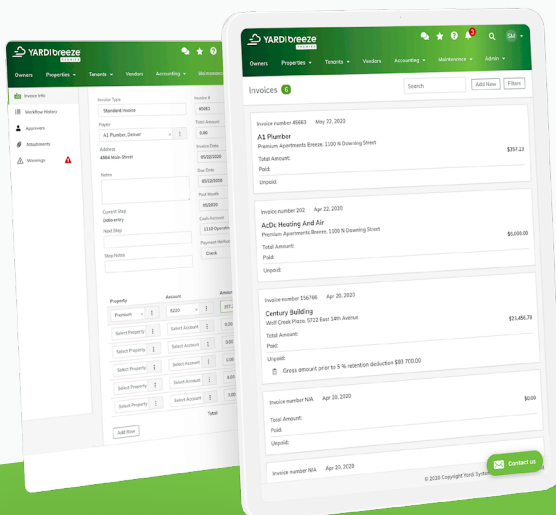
YARDI breeze PREMIER

Owners Properties Tenants Vendors Accounting Maintenance

Invoice Info
Workflow History
Approvers
Attachments
Warnings

Invoice Type
Standard Invoice
Payee
A1 Plumber, Denver
Address
4564 Main Street
Notes
Current Step
Disbursing
Next Step
Step Notes

Invoice #
45682
Total Amount
0.00
Invoice Date
05/22/2020
Due Date
05/22/2020
Post Month
05/2020
Cash Account
1110 Operatin
Payment Method
Check

Property | Account | Amount
Premium | 5220 | 257.2
Select Property | Select Account | 0.00
Select Property | Select Account | 0.00
Select Property | Select Account | 0.00
Select Property | Select Account | 0.00
Select Property | Select Account | 0.00
Total

Add Row

YARDI breeze PREMIER

Owners Properties Tenants Vendors Accounting Maintenance Admin

SM

Invoices 6

Search Add New Filters

Invoice number 45663 May 22, 2020
A1 Plumber
Premium Apartments Breeze, 1100 N Downing Street $257.23
Total Amount:
Paid:
Unpaid:

Invoice number 202 Apr 22, 2020
AcDc Heating And Air
Premium Apartments Breeze, 1100 N Downing Street $5,000.00
Total Amount:
Paid:
Unpaid:

Invoice number 156766 Apr 20, 2020
Century Building
Wolf Creek Plaza, 5722 East 14th Avenue $21,456.78
Total Amount:
Paid:
Unpaid:
Gross amount prior to 5 % retention deduction $80,700.00

Invoice number N/A Apr 20, 2020 $0.00
Total Amount:
Paid:
Unpaid:

Invoice number N/A Apr 20, 2020

© 2020 Copyright Yardi Syste

Contact us